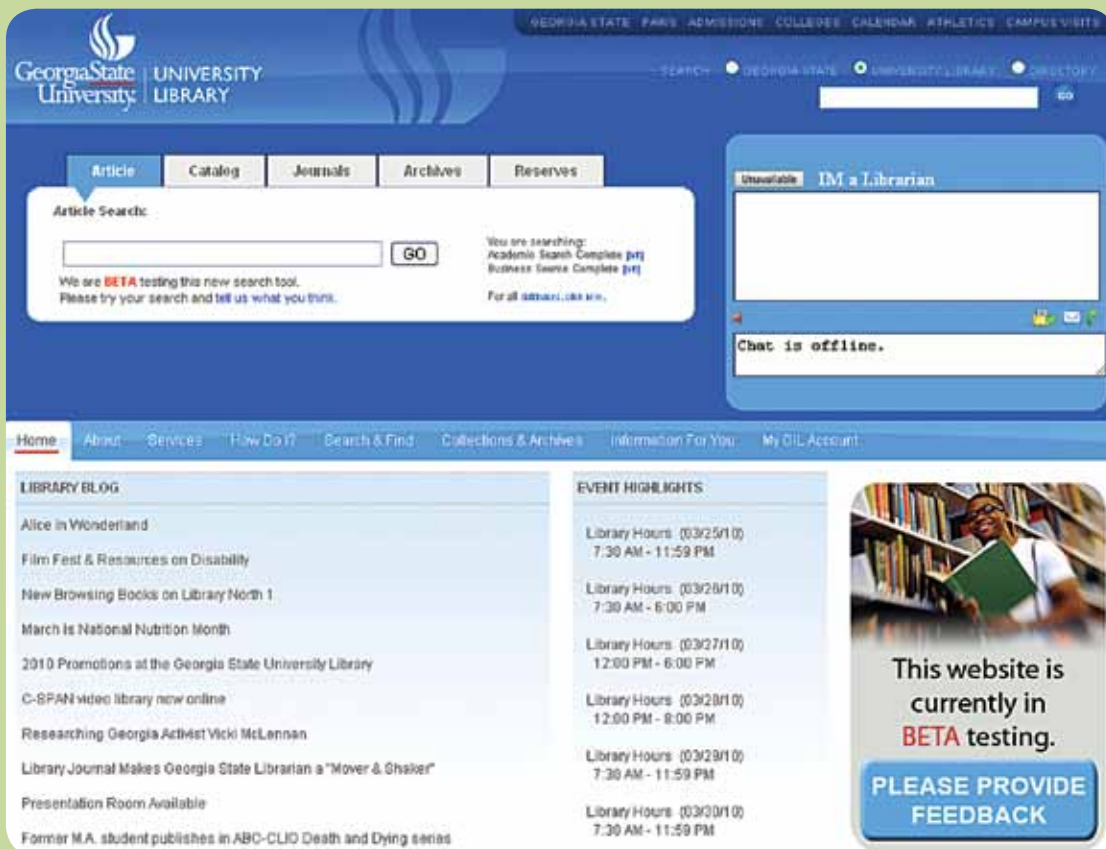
GeorgiaState University | UNIVERSITY LIBRARY

GEORGIA STATE PAWS ADMISSIONS COLLEGES CALENDAR ATHLETICS CAMPUS VISITS

SEARCH GEORGIA STATE UNIVERSITY LIBRARY DIRECTORY

GO

Article Catalog Journals Archives Reserves

Article Search:

GO

We are BETA testing this new search tool. Please try your search and tell us what you think.

You are searching: Academic Search Complete [off] Business Source Complete [off]

For all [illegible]

Unavailable IM a Librarian

Chat is offline.

Home About Services How Do I? Search & Find Collections & Archives Information For You My GIL Account

LIBRARY BLOG

Alice in Wonderland

Film Fest & Resources on Disability

New Browsing Books on Library North 1

March is National Nutrition Month

2010 Promotions at the Georgia State University Library

C-SPAN video library now online

Researching Georgia Activist Vicki McLennan

Library Journal Makes Georgia State Librarian a "Mover & Shaker"

Presentation Room Available

Former M.A. student publishes in ABC-CLIO Death and Dying series

EVENT HIGHLIGHTS

Library Hours (03/25/10) 7:30 AM - 11:59 PM

Library Hours (03/26/10) 7:30 AM - 6:00 PM

Library Hours (03/27/10) 12:00 PM - 6:00 PM

Library Hours (03/28/10) 12:00 PM - 8:00 PM

Library Hours (03/29/10) 7:30 AM - 11:59 PM

Library Hours (03/30/10) 7:30 AM - 11:59 PM

This website is currently in BETA testing.

PLEASE PROVIDE FEEDBACK